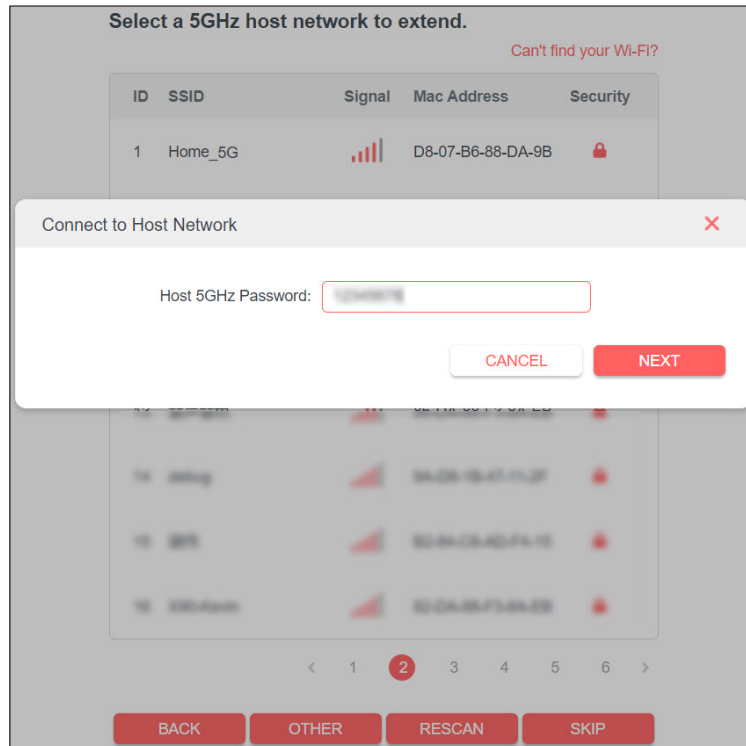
Select a 5GHz host network to extend.

Can't find your Wi-Fi?

| ID | SSID | Signal | Mac Address | Security |
|---|---|---|---|---|
| 1 | Home_5G | | D8-07-B6-88-DA-9B | |
| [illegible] | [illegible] | | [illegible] | |
| 14 | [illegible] | | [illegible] | |
| 15 | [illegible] | | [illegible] | |
| 16 | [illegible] | | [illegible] | |

Connect to Host Network

Host 5GHz Password: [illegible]

CANCEL NEXT

‹ 1 2 3 4 5 6 ›

BACK OTHER RESCAN SKIP